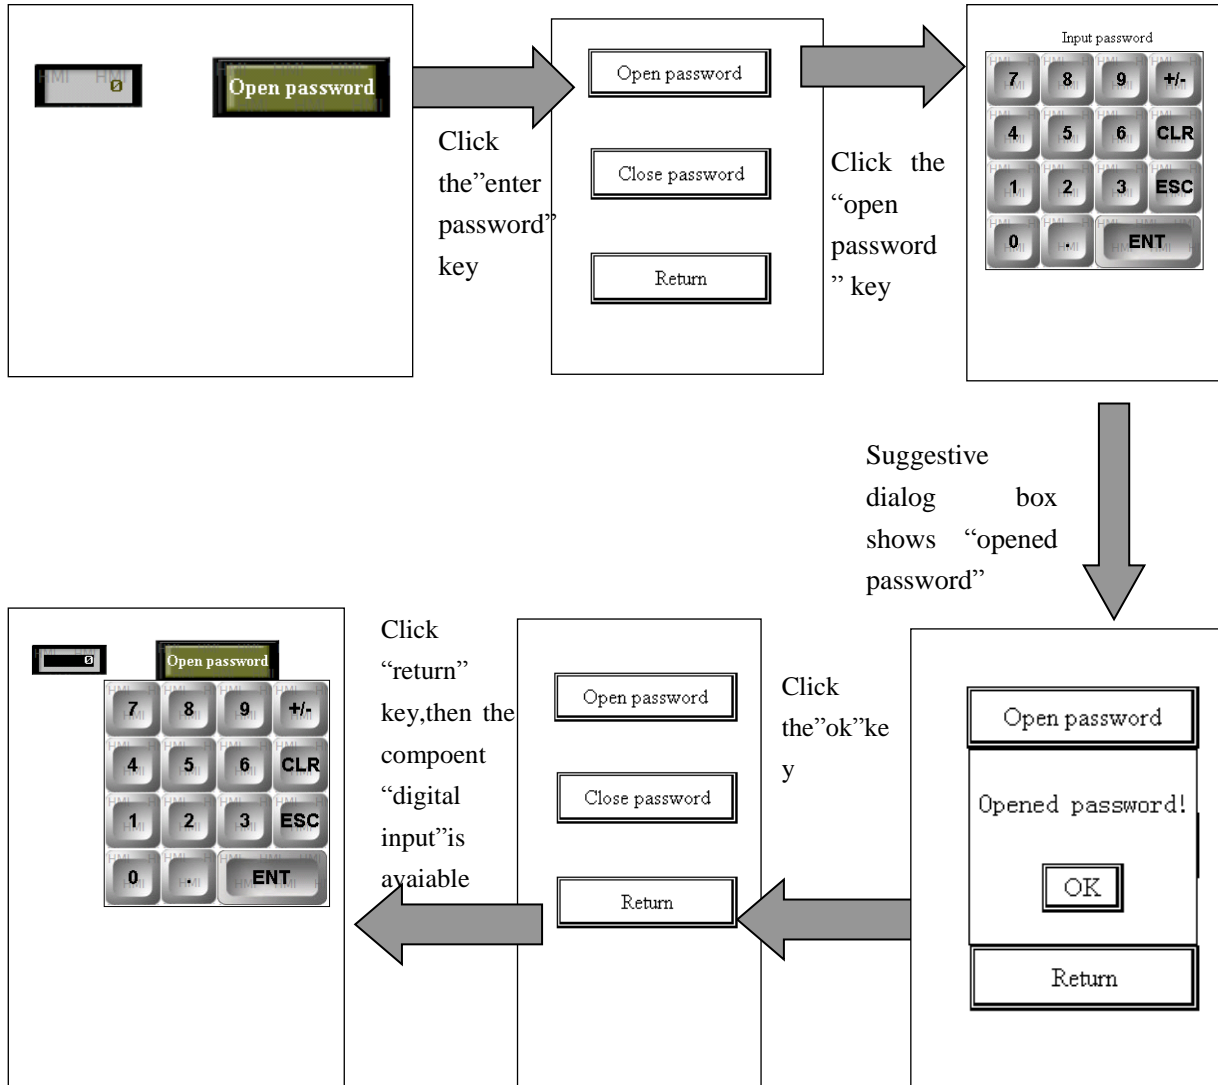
HMI HMI 0

Open password

Click the”enter password” key

Open password

Close password

Return

Click the “open password ” key

Input password

| 7 | 8 | 9 | +/- |
|---|---|---|---|
| 4 | 5 | 6 | CLR |
| 1 | 2 | 3 | ESC |
| 0 | . | ENT | |

Suggestive dialog box shows “opened password”

Open password

Opened password!

OK

Return

Click the”ok”key

Open password

Close password

Return

Click “return” key,then the compoent “digital input”is ayaiable

0

Open password

| 7 | 8 | 9 | +/- |
|---|---|---|---|
| 4 | 5 | 6 | CLR |
| 1 | 2 | 3 | ESC |
| 0 | . | ENT | |